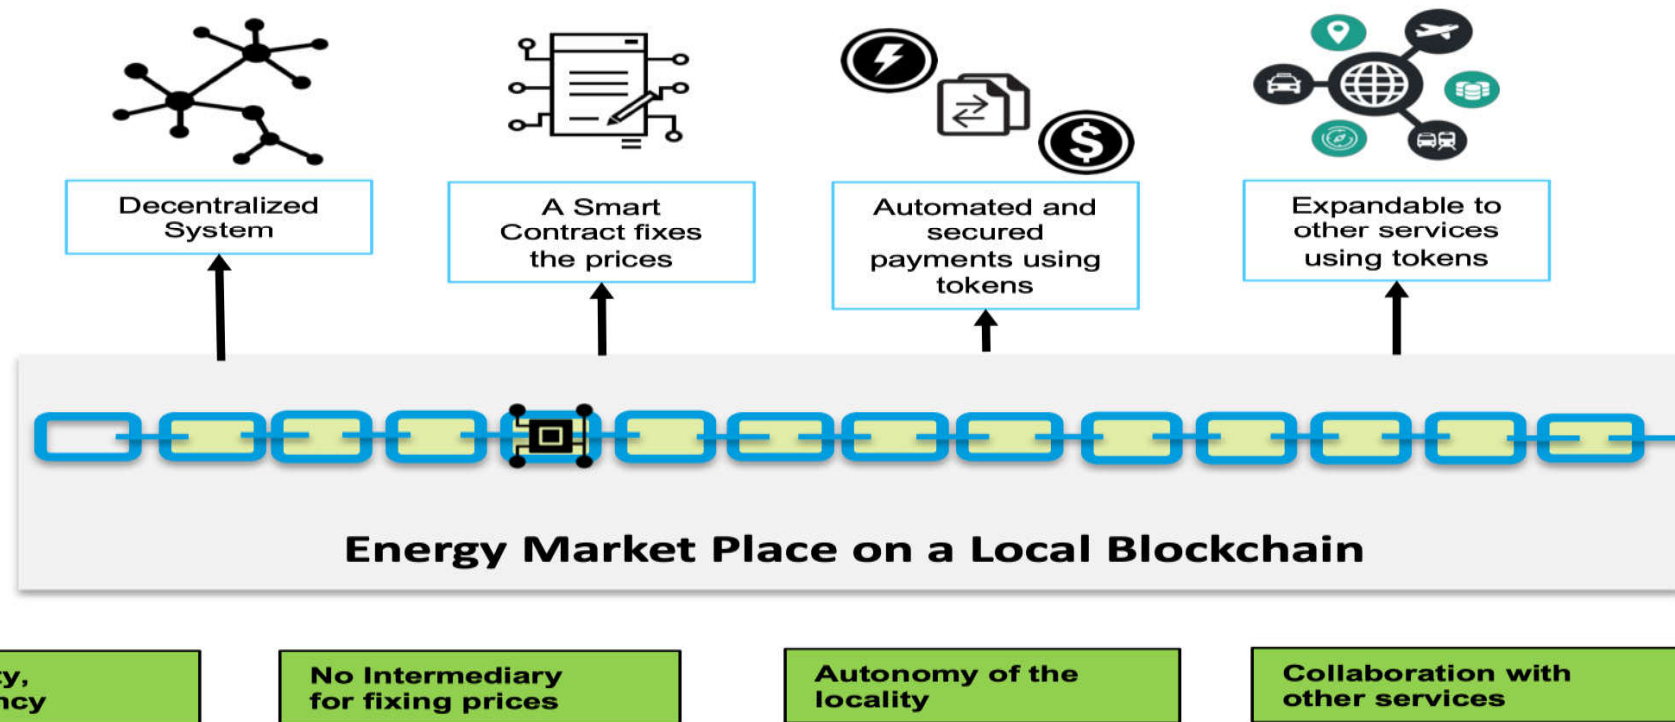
Decentralized System

A Smart Contract fixes the prices

Automated and secured payments using tokens

Expandable to other services using tokens

Energy Market Place on a Local Blockchain

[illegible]y, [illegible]ncy

No Intermediary for fixing prices

Autonomy of the locality

Collaboration with other services